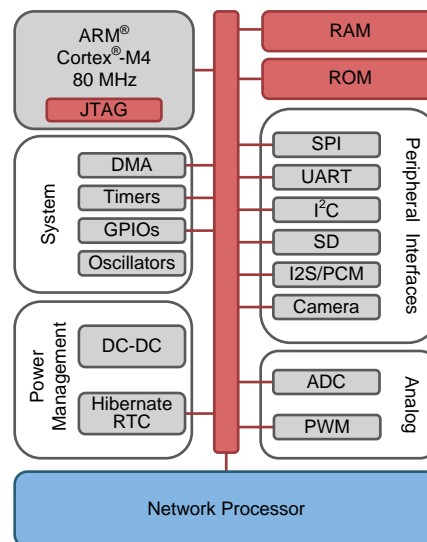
ARM®
Cortex®-M4
80 MHz
JTAG

RAM

ROM

System
DMA
Timers
GPIOs
Oscillators

Peripheral Interfaces
SPI
UART
$I^2C$
SD
I2S/PCM
Camera

Power Management
DC-DC
Hibernate RTC

Analog
ADC
PWM

Network Processor